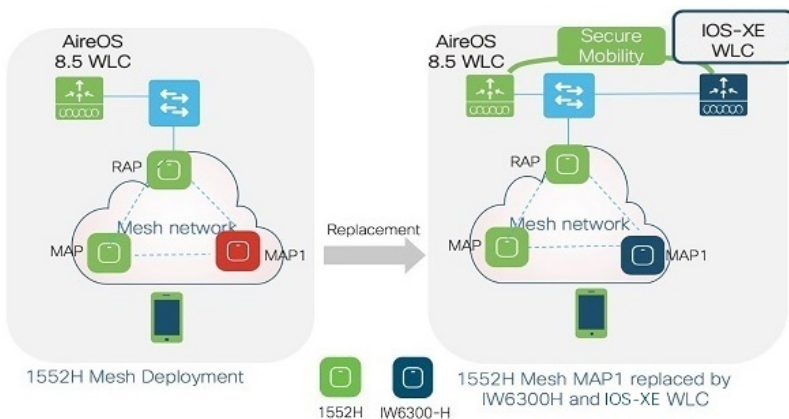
AireOS 8.5 WLC

RAP

Mesh network

MAP

MAP1

1552H Mesh Deployment

Replacement

AireOS 8.5 WLC

Secure Mobility

IOS-XE WLC

RAP

Mesh network

MAP

MAP1

1552H

IW6300-H

1552H Mesh MAP1 replaced by IW6300H and IOS-XE WLC